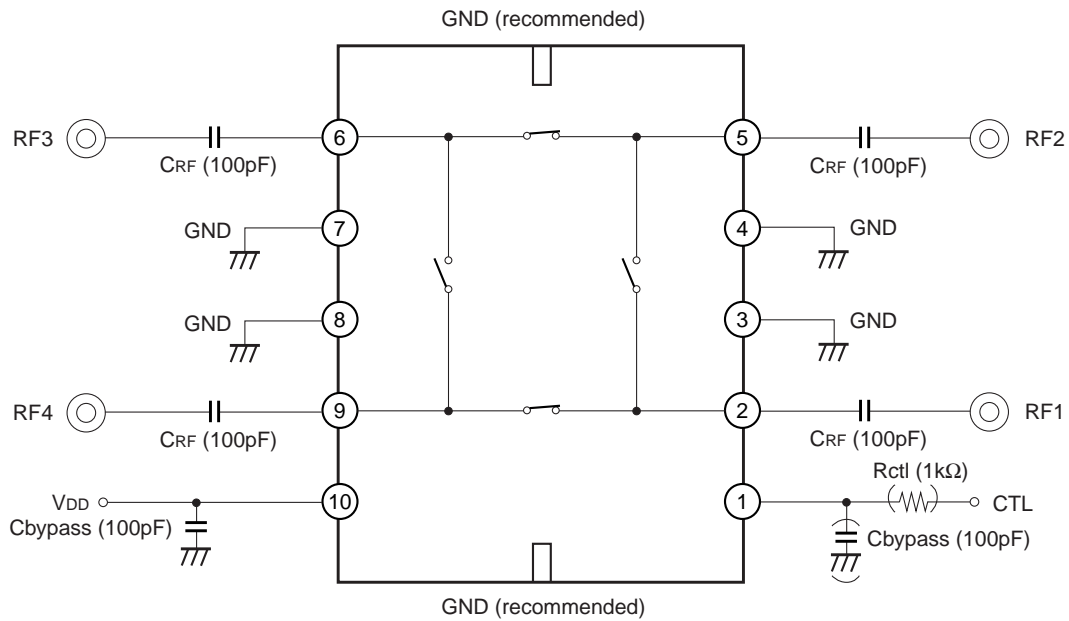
GND (recommended)

RF3

6

CRF (100pF)

5

RF2

CRF (100pF)

GND

7

4

GND

GND

8

3

GND

RF4

9

CRF (100pF)

2

RF1

CRF (100pF)

Rctl (1k$\Omega$)

VDD

10

1

CTL

Cbypass (100pF)

Cbypass (100pF)

GND (recommended)